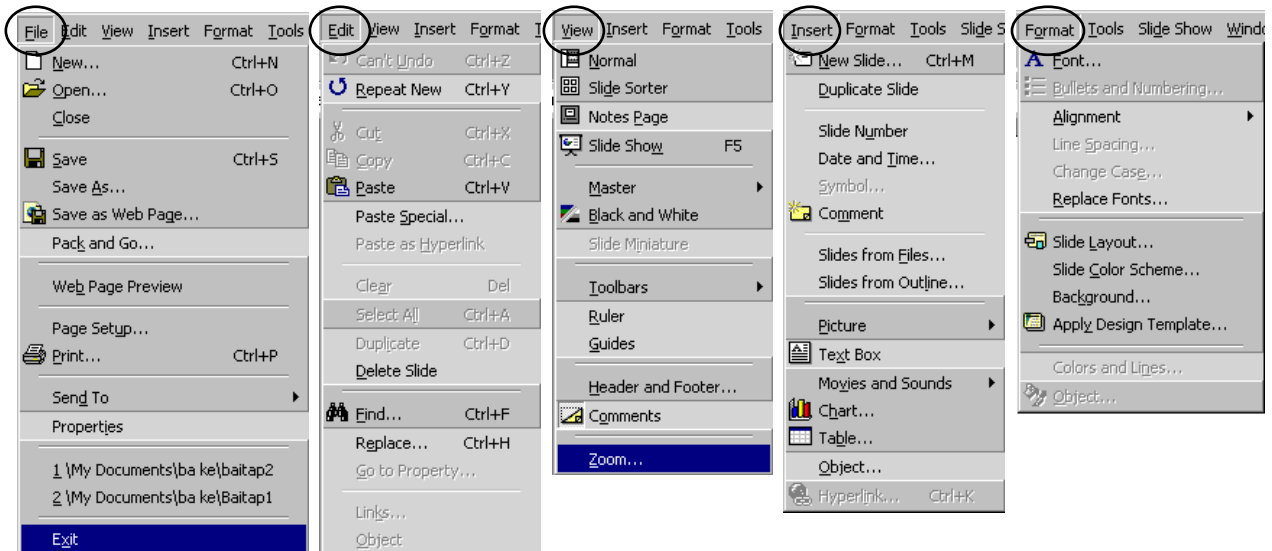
File Edit View Insert Format Tools

New... Ctrl+N
Open... Ctrl+O
Close
Save Ctrl+S
Save As...
Save as Web Page...
Pack and Go...
Web Page Preview
Page Setup...
Print... Ctrl+P
Send To
Properties
1 \My Documents\ba ke\baitap2
2 \My Documents\ba ke\Baitap1
Exit

Edit View Insert Format T

Can't Undo Ctrl+Z
Repeat New Ctrl+Y
Cut Ctrl+X
Copy Ctrl+C
Paste Ctrl+V
Paste Special...
Paste as Hyperlink
Clear Del
Select All Ctrl+A
Duplicate Ctrl+D
Delete Slide
Find... Ctrl+F
Replace... Ctrl+H
Go to Property...
Links...
Object

View Insert Format Tools

Normal
Slide Sorter
Notes Page
Slide Show F5
Master
Black and White
Slide Miniature
Toolbars
Ruler
Guides
Header and Footer...
Comments
Zoom...

Insert Format Tools Slide S

New Slide... Ctrl+M
Duplicate Slide
Slide Number
Date and Time...
Symbol...
Comment
Slides from Files...
Slides from Outline...
Picture
Text Box
Movies and Sounds
Chart...
Table...
Object...
Hyperlink... Ctrl+K

Format Tools Slide Show Windo

Font...
Bullets and Numbering...
Alignment
Line Spacing...
Change Case...
Replace Fonts...
Slide Layout...
Slide Color Scheme...
Background...
Apply Design Template...
Colors and Lines...
Object...